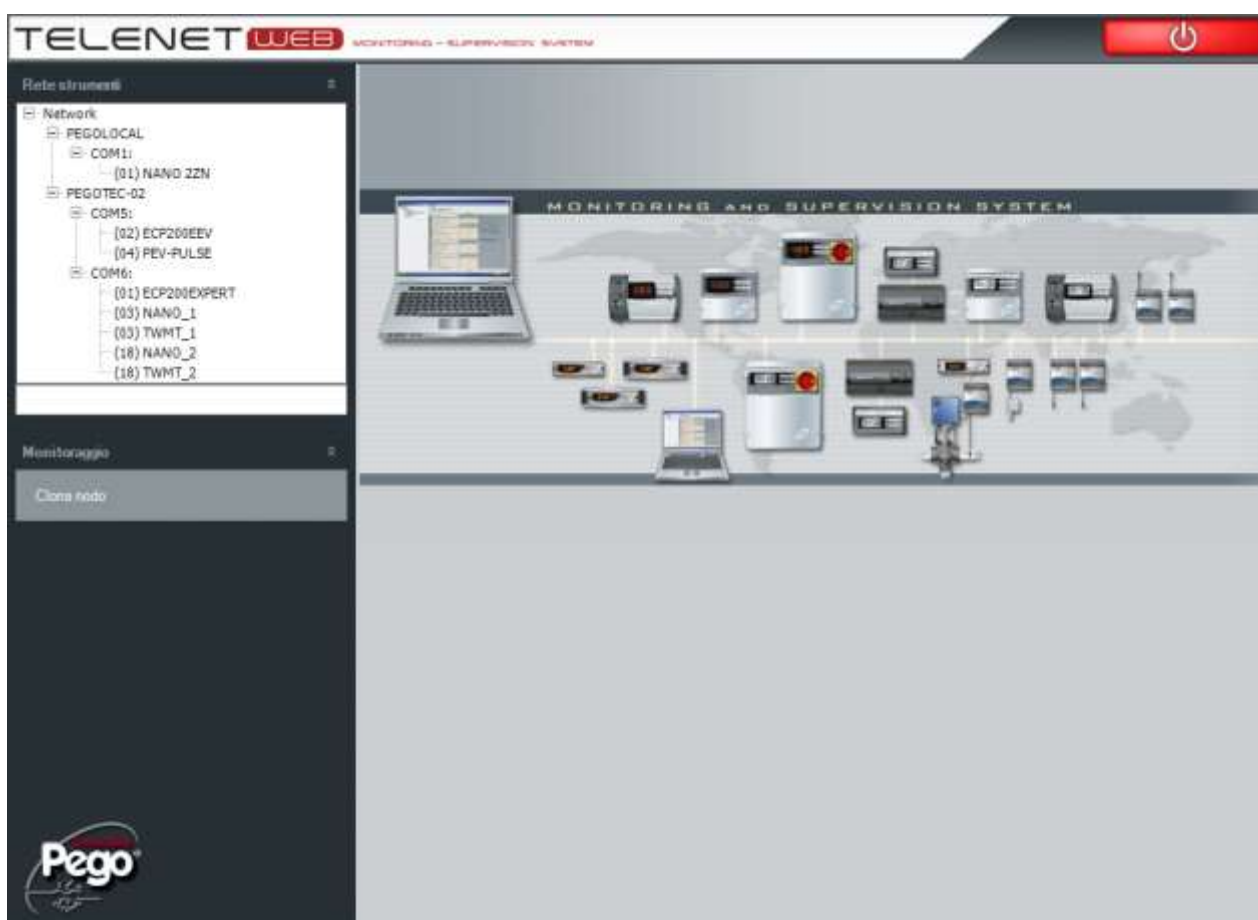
TELENET WEB MONITORING - SUPERVISION SYSTEM

Rete strumenti

Network
PEGOLOCAL
COM1:
(01) NANO 2ZN
PEGOTEC-02
COM5:
(02) ECP200EEV
(04) PEV-PULSE
COM6:
(01) ECP200EXPERT
(03) NANO_1
(03) TWMT_1
(18) NANO_2
(18) TWMT_2

Monitoraggio

Clona nodo

MONITORING AND SUPERVISION SYSTEM

Pego